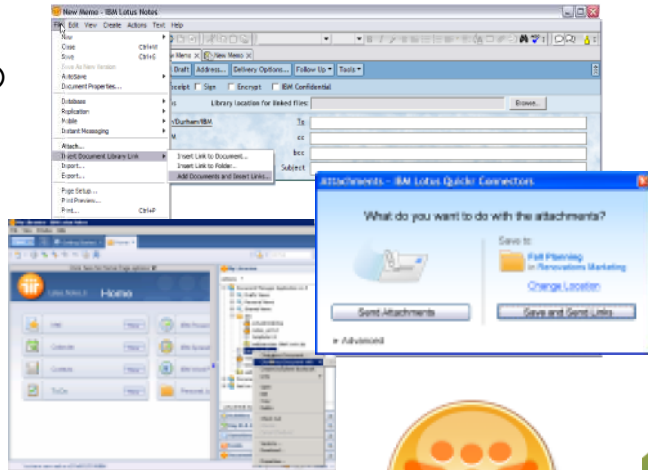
New Memo - IBM Lotus Notes

File Edit View Create Actions Text Help

New
Close Ctrl+W
Save Ctrl+S
Save As New Version
Autosave
Document Properties...
Database
Replication
Mobile
Instant Messaging
Attach...
Insert Document Library Link
Import...
Export...
Page Setup...
Print Preview...
Print... Ctrl+P

Memo × New Memo ×

Draft Address... Delivery Options... Follow Up Tools

Receipt Sign Encrypt IBM Confidential

Library location for linked files: Browse...

/Durham/IBM

To
cc
bcc
Subject

Insert Link to Document...
Insert Link to Folder...
Add Documents and Insert Links...

Attachments - IBM Lotus Quickr Connectors

What do you want to do with the attachments?

Save to:
Fall Planning
in Renovations Marketing
Change Location

Send Attachments
Save and Send Links

Advanced

Home

Mail
Calendar
Contacts
To Do